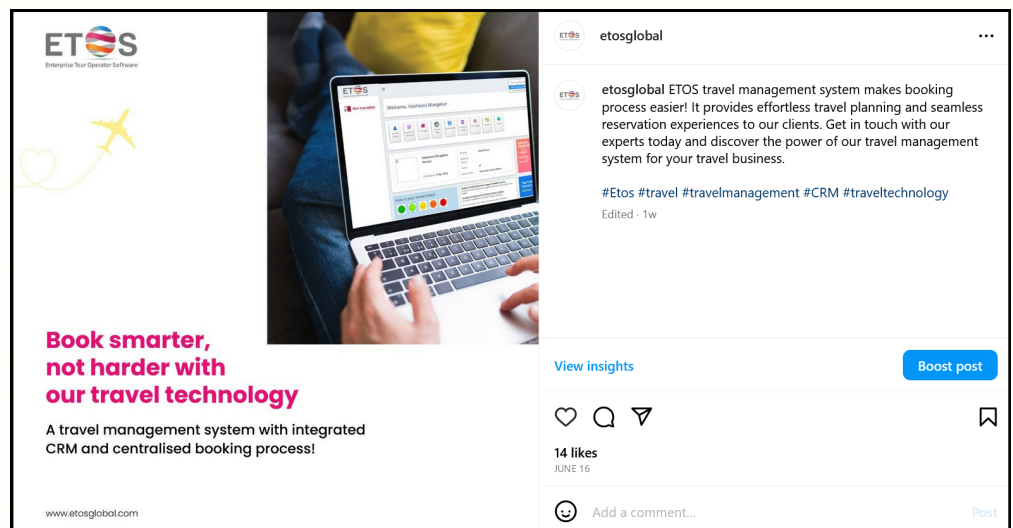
ETOS
Enterprise Tour Operator Software

ETOS

Welcome, Vaishnavi Mangalkar

Book smarter, not harder with our travel technology

A travel management system with integrated CRM and centralised booking process!

www.etosglobal.com

ETOS etosglobal ...

ETOS etosglobal ETOS travel management system makes booking process easier! It provides effortless travel planning and seamless reservation experiences to our clients. Get in touch with our experts today and discover the power of our travel management system for your travel business.

#Etos #travel #travelmanagement #CRM #traveltechnology

Edited · 1w

View insights

Boost post

14 likes
JUNE 16

Add a comment...

Post